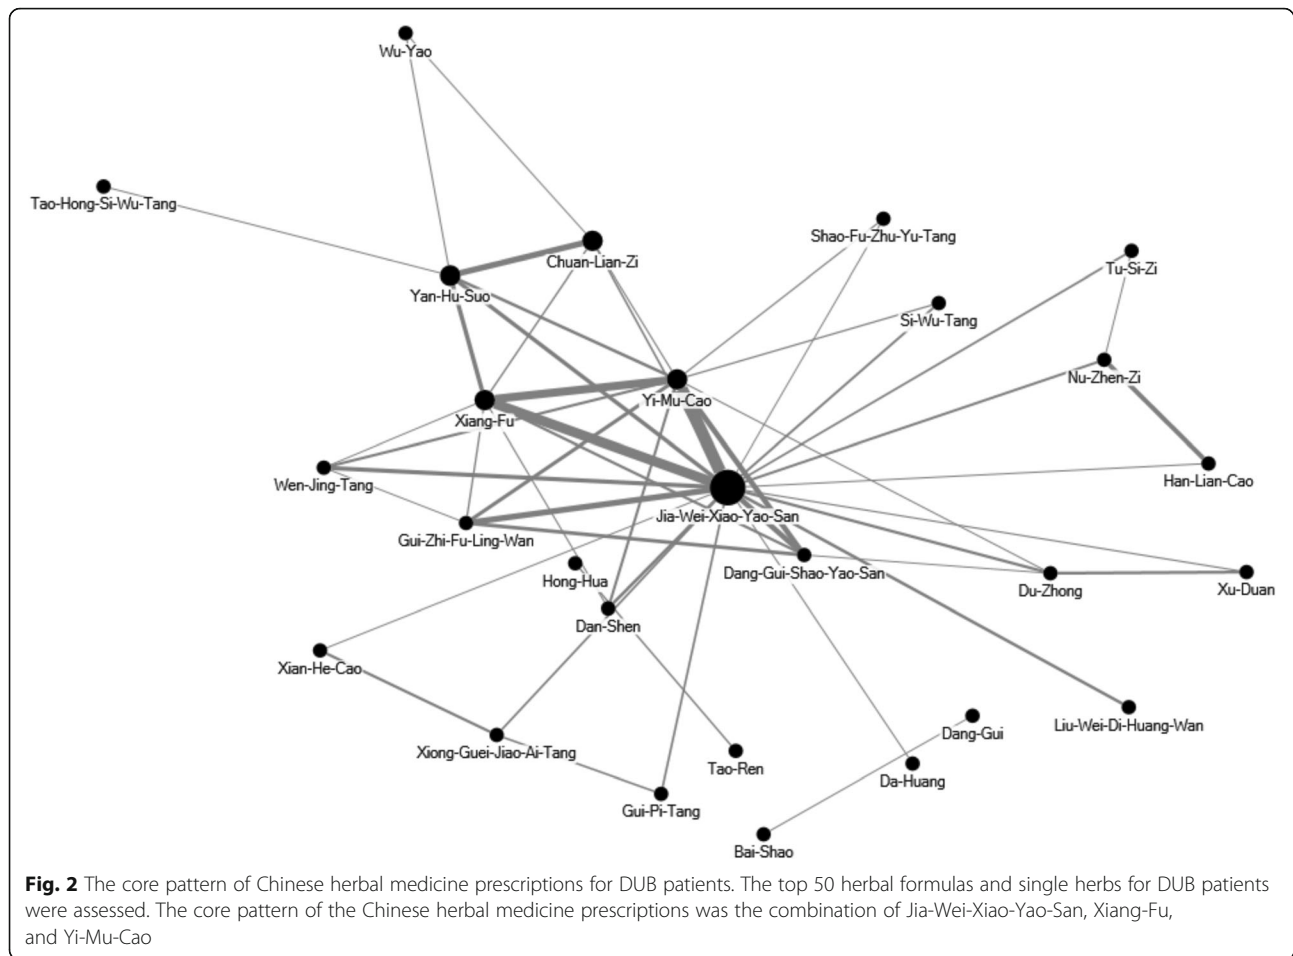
Wu-Yao

Tao-Hong-Si-Wu-Tang

Shao-Fu-Zhu-Yu-Tang

Tu-Si-Zi

Chuan-Lian-Zi

Yan-Hu-Suo

Si-Wu-Tang

Nu-Zhen-Zi

Yi-Mu-Cao

Xiang-Fu

Han-Lian-Cao

Wen-Jing-Tang

Jia-Wei-Xiao-Yao-San

Gui-Zhi-Fu-Ling-Wan

Dang-Gui-Shao-Yao-San

Hong-Hua

Du-Zhong

Xu-Duan

Dan-Shen

Xian-He-Cao

Liu-Wei-Di-Huang-Wan

Dang-Gui

Xiong-Guei-Jiao-Ai-Tang

Tao-Ren

Da-Huang

Gui-Pi-Tang

Bai-Shao

**Fig. 2** The core pattern of Chinese herbal medicine prescriptions for DUB patients. The top 50 herbal formulas and single herbs for DUB patients were assessed. The core pattern of the Chinese herbal medicine prescriptions was the combination of Jia-Wei-Xiao-Yao-San, Xiang-Fu, and Yi-Mu-Cao